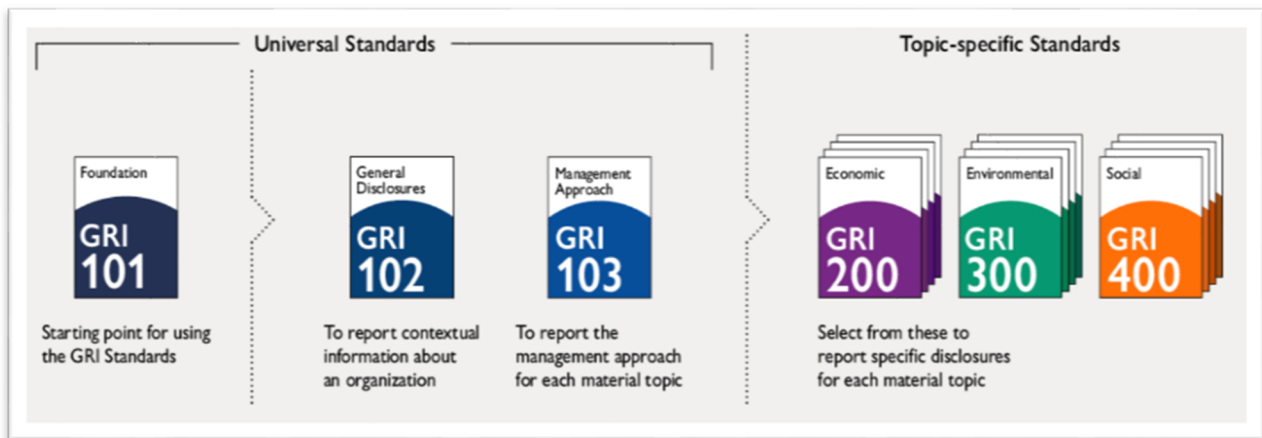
Universal Standards

Topic-specific Standards

Foundation

GRI
101

Starting point for using the GRI Standards

General Disclosures

GRI
102

To report contextual information about an organization

Management Approach

GRI
103

To report the management approach for each material topic

Economic

GRI
200

Environmental

GRI
300

Social

GRI
400

Select from these to report specific disclosures for each material topic